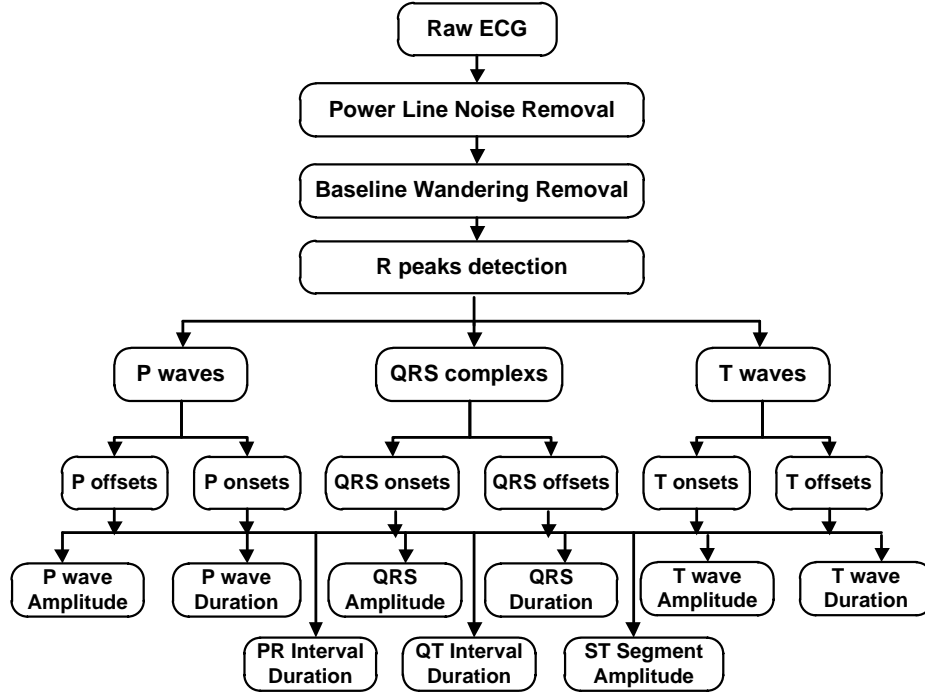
Raw ECG

Power Line Noise Removal

Baseline Wandering Removal

R peaks detection

P waves

QRS complexs

T waves

P offsets

P onsets

QRS onsets

QRS offsets

T onsets

T offsets

P wave Amplitude

P wave Duration

QRS Amplitude

QRS Duration

T wave Amplitude

T wave Duration

PR Interval Duration

QT Interval Duration

ST Segment Amplitude